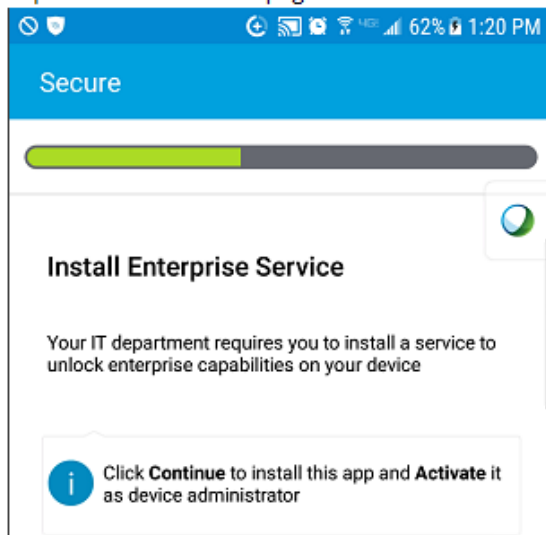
62% 1:20 PM

Secure

Install Enterprise Service

Your IT department requires you to install a service to unlock enterprise capabilities on your device

Click **Continue** to install this app and **Activate** it as device administrator